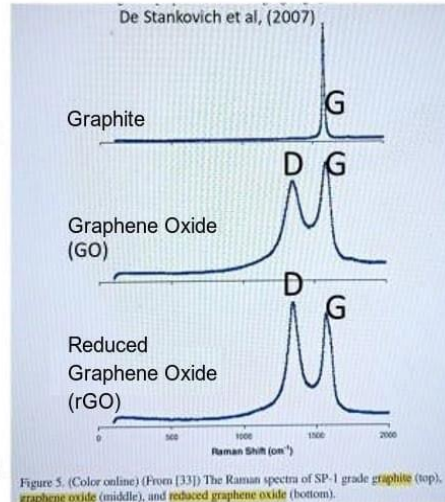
De Stankovich et al, (2007)

Graphite

G

D G

Graphene Oxide (GO)

D

G

Reduced Graphene Oxide (rGO)

0 500 1000 1500 2000

Raman Shift (cm$^{-1}$)

Figure 5. (Color online) (From [33]) The Raman spectra of SP-1 grade graphite (top), graphene oxide (middle), and reduced graphene oxide (bottom).